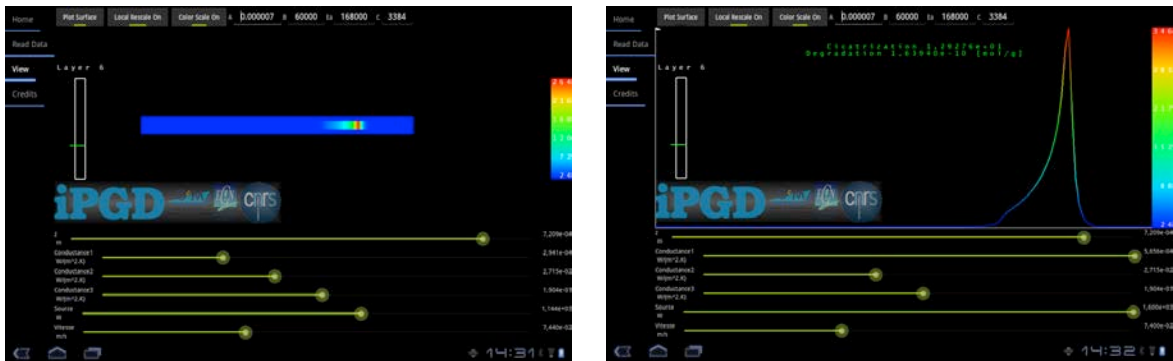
Home
Read Data
View
Credits

Plot Surface
Local Rescale On
Color Scale On
A 0.000007
B 60000
Ea 168000
C 3384

Layer 6

iPGD
cnrs

z
m
7,209e-04

Conductance1
W/(m^2.K)
2,941e+04

Conductance2
W/(m^2.K)
2,715e-02

Conductance3
W/(m^2.K)
1,904e+01

Source
W
1,144e+03

Vitesse
m/s
7,440e-02

14:31

Home
Read Data
View
Credits

Plot Surface
Local Rescale On
Color Scale On
A 0.000007
B 60000
Ea 168000
C 3384

Layer 6

Cicatrization 1,29276e+01
Degradation 1,63940e-10 [mol/g]

iPGD
cnrs

z
m
7,209e-04

Conductance1
W/(m^2.K)
5,656e+04

Conductance2
W/(m^2.K)
2,715e-02

Conductance3
W/(m^2.K)
1,904e+01

Source
W
1,600e+03

Vitesse
m/s
7,400e-02

14:32